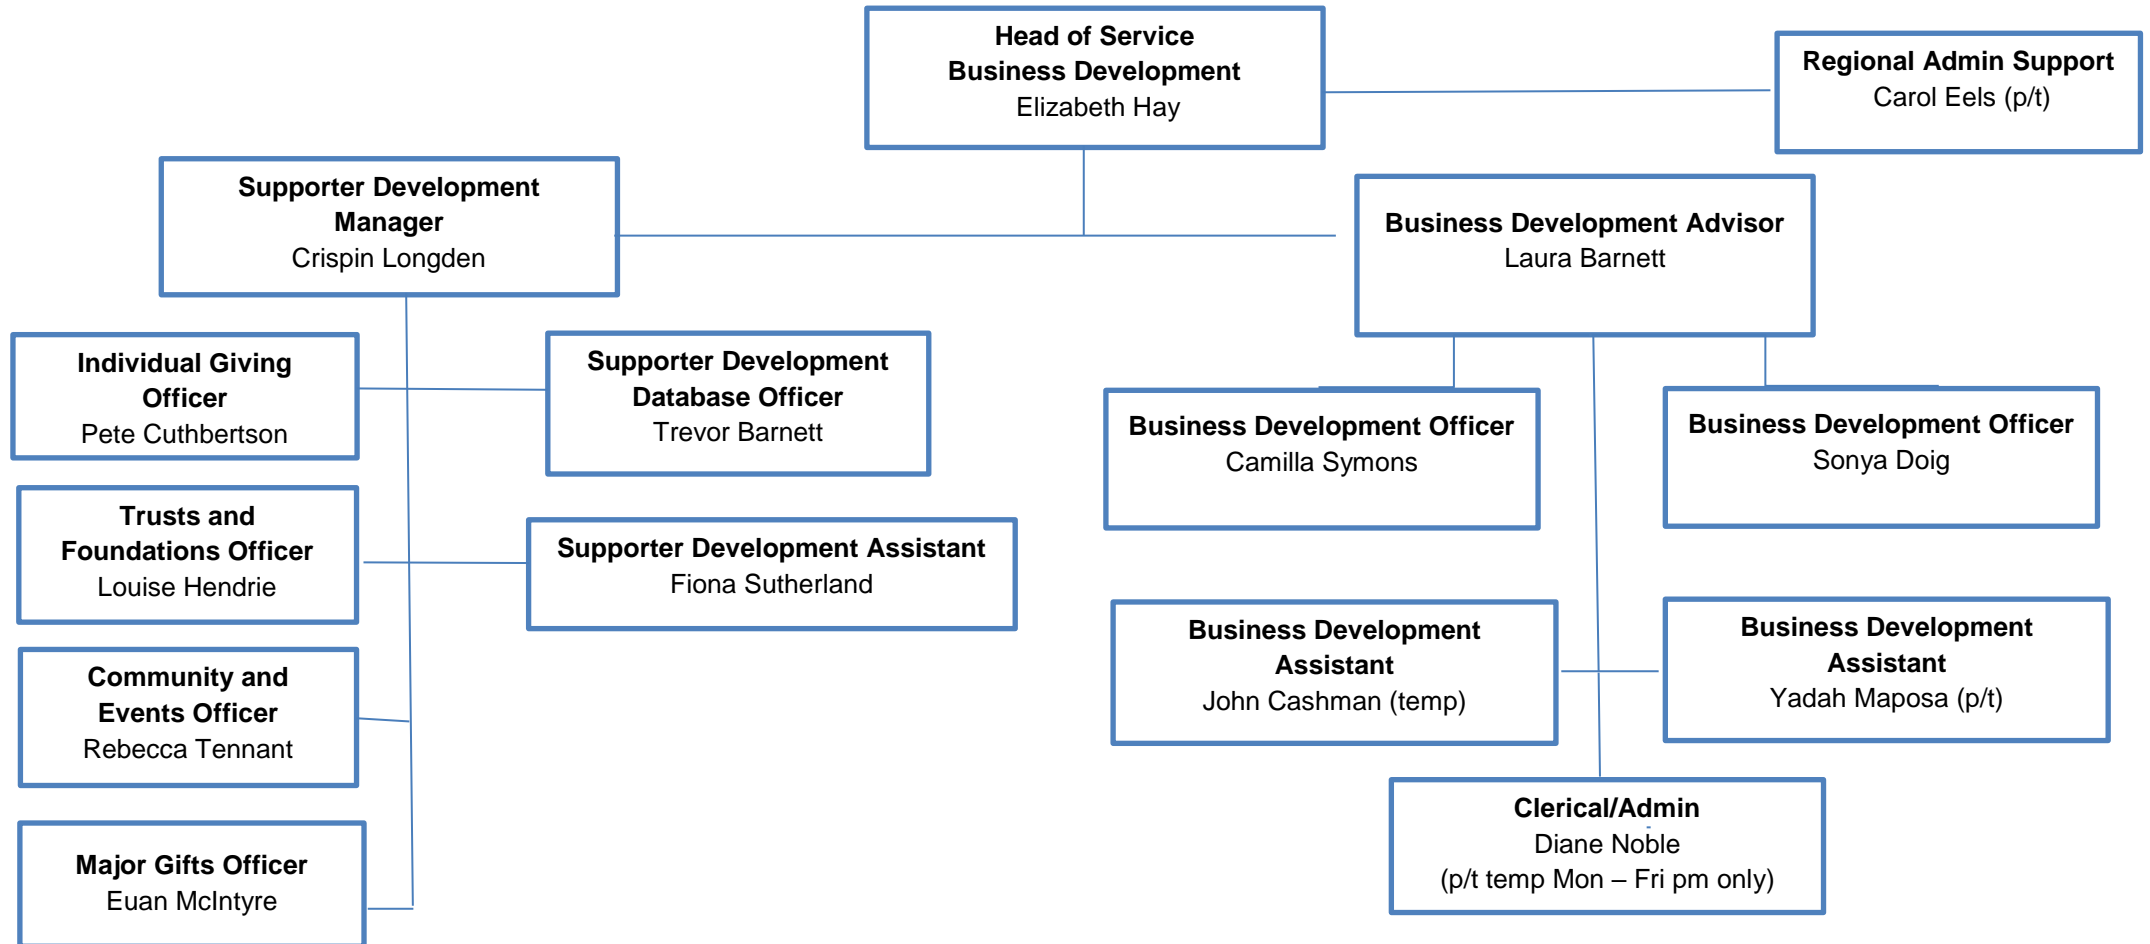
Head of Service
Business Development
Elizabeth Hay

Regional Admin Support
Carol Eels (p/t)

Supporter Development Manager
Crispin Longden

Business Development Advisor
Laura Barnett

Individual Giving Officer
Pete Cuthbertson

Supporter Development Database Officer
Trevor Barnett

Business Development Officer
Camilla Symons

Business Development Officer
Sonya Doig

Trusts and Foundations Officer
Louise Hendrie

Supporter Development Assistant
Fiona Sutherland

Business Development Assistant
John Cashman (temp)

Business Development Assistant
Yadah Maposa (p/t)

Community and Events Officer
Rebecca Tennant

Major Gifts Officer
Euan McIntyre

Clerical/Admin
Diane Noble
(p/t temp Mon – Fri pm only)